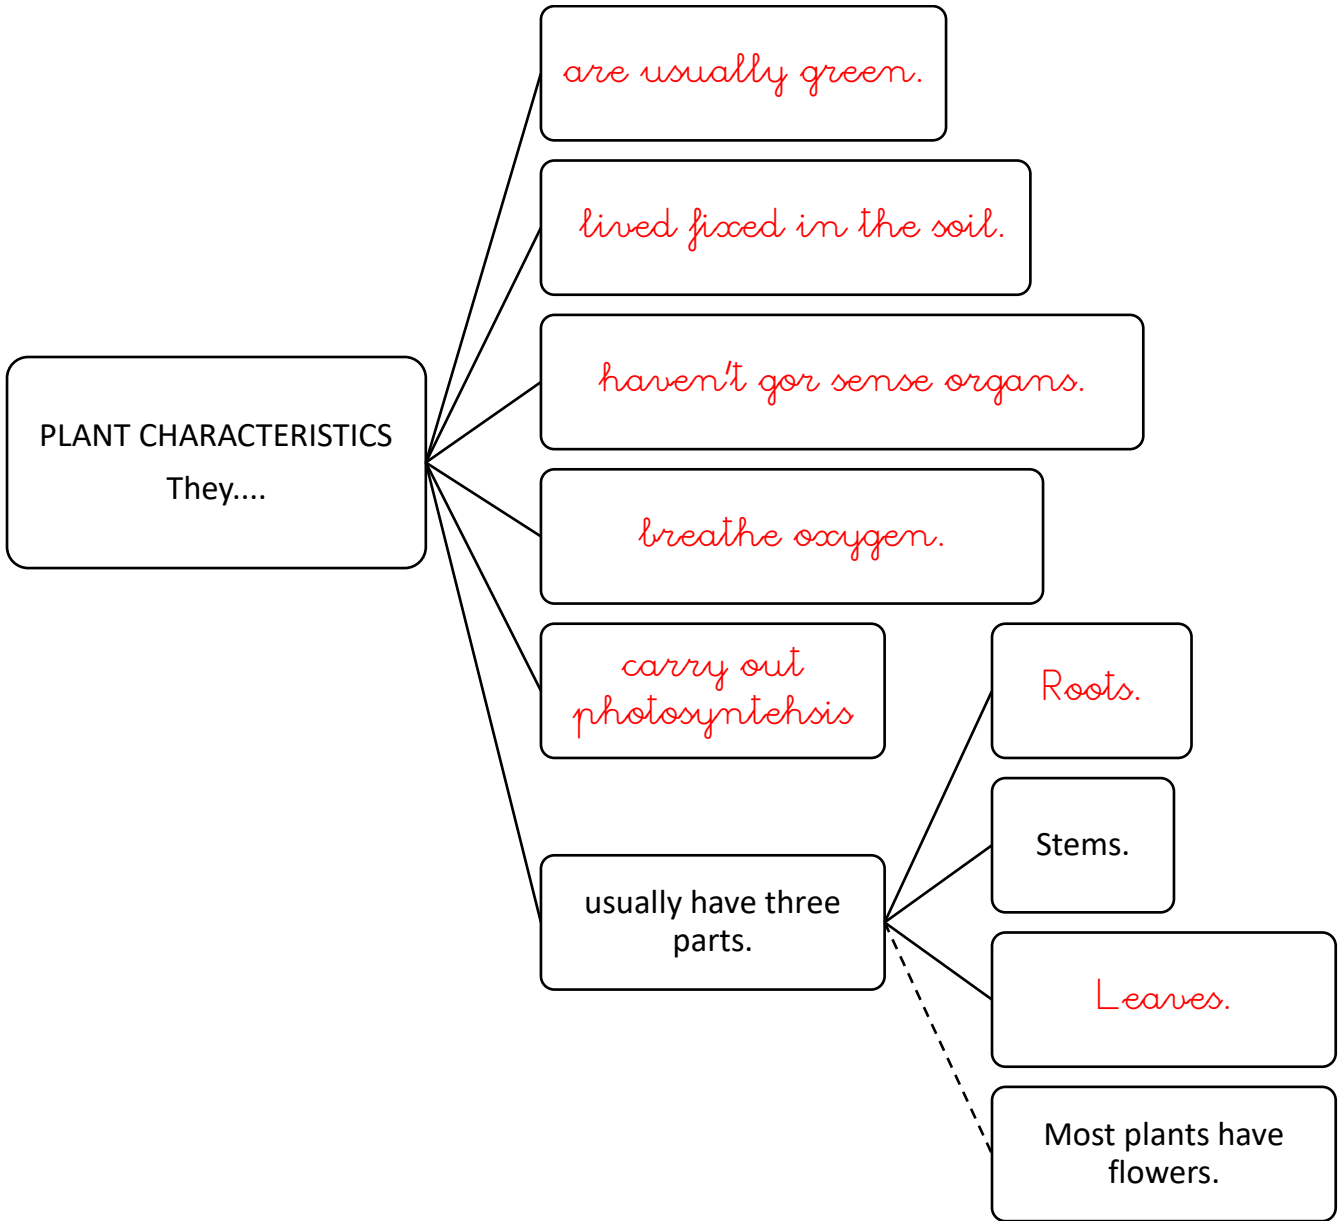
PLANT CHARACTERISTICS
They....

are usually green.

lived fixed in the soil.

haven't gor sense organs.

breathe oxygen.

carry out photosyntehsis

usually have three parts.

Roots.

Stems.

Leaves.

Most plants have flowers.